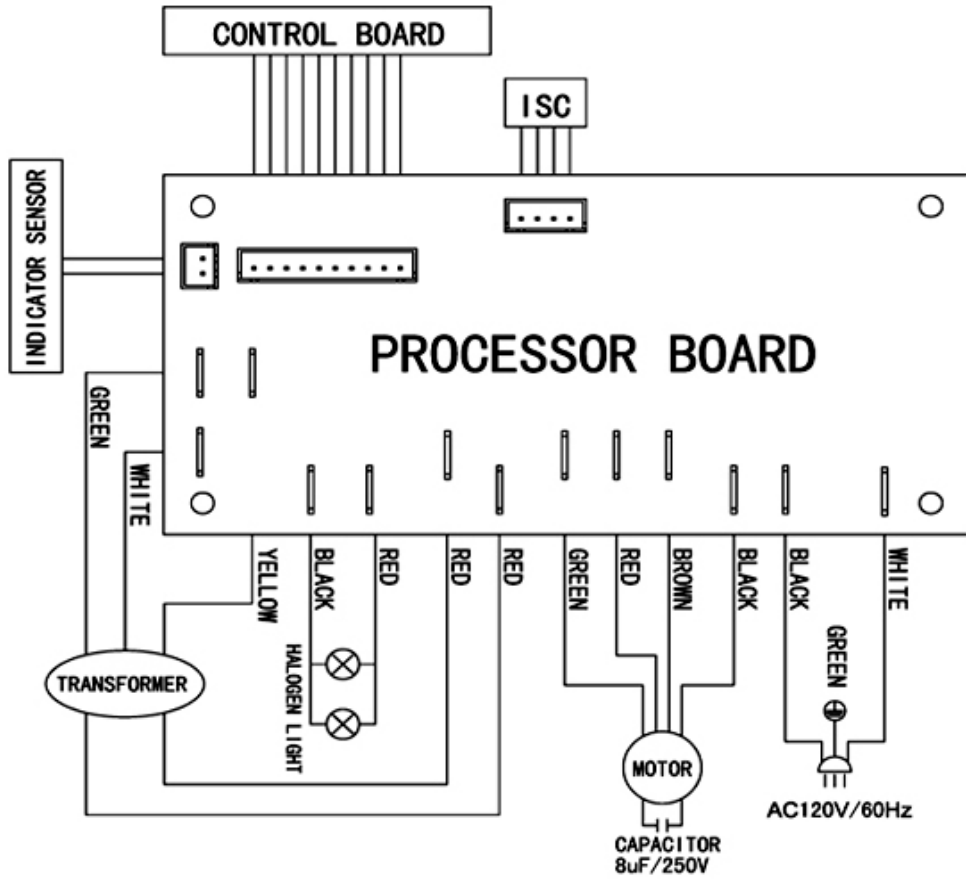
CONTROL BOARD

ISC

INDICATOR SENSOR

PROCESSOR BOARD

GREEN

WHITE

YELLOW

BLACK

RED

RED

RED

GREEN

RED

BROWN

BLACK

BLACK

WHITE

HALOGEN LIGHT

TRANSFORMER

GREEN

MOTOR

CAPACITOR
8uF/250V

AC120V/60Hz